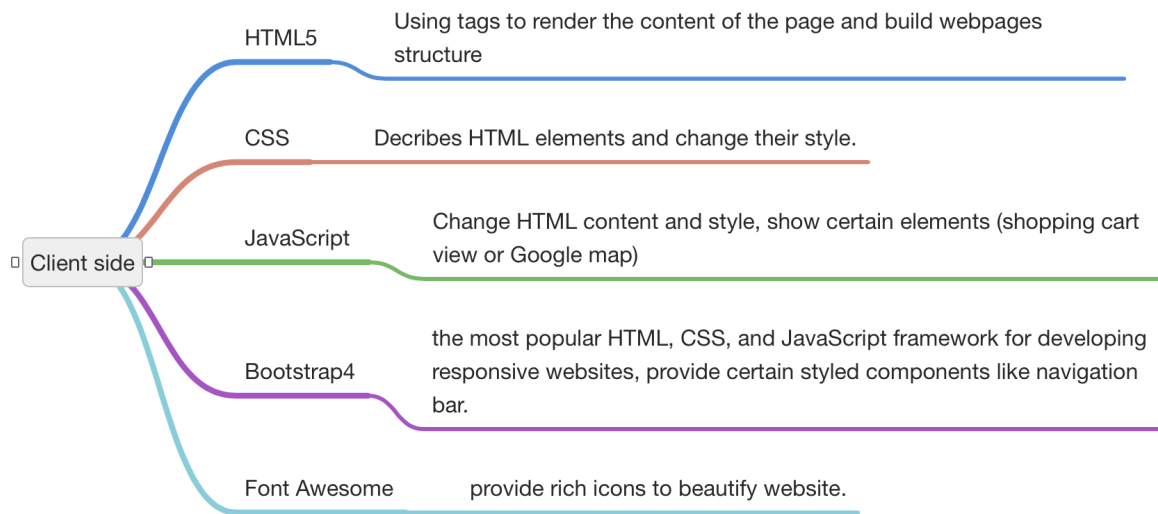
Client side

HTML5

Using tags to render the content of the page and build webpages structure

CSS

Decribes HTML elements and change their style.

JavaScript

Change HTML content and style, show certain elements (shopping cart view or Google map)

Bootstrap4

the most popular HTML, CSS, and JavaScript framework for developing responsive websites, provide certain styled components like navigation bar.

Font Awesome

provide rich icons to beautify website.